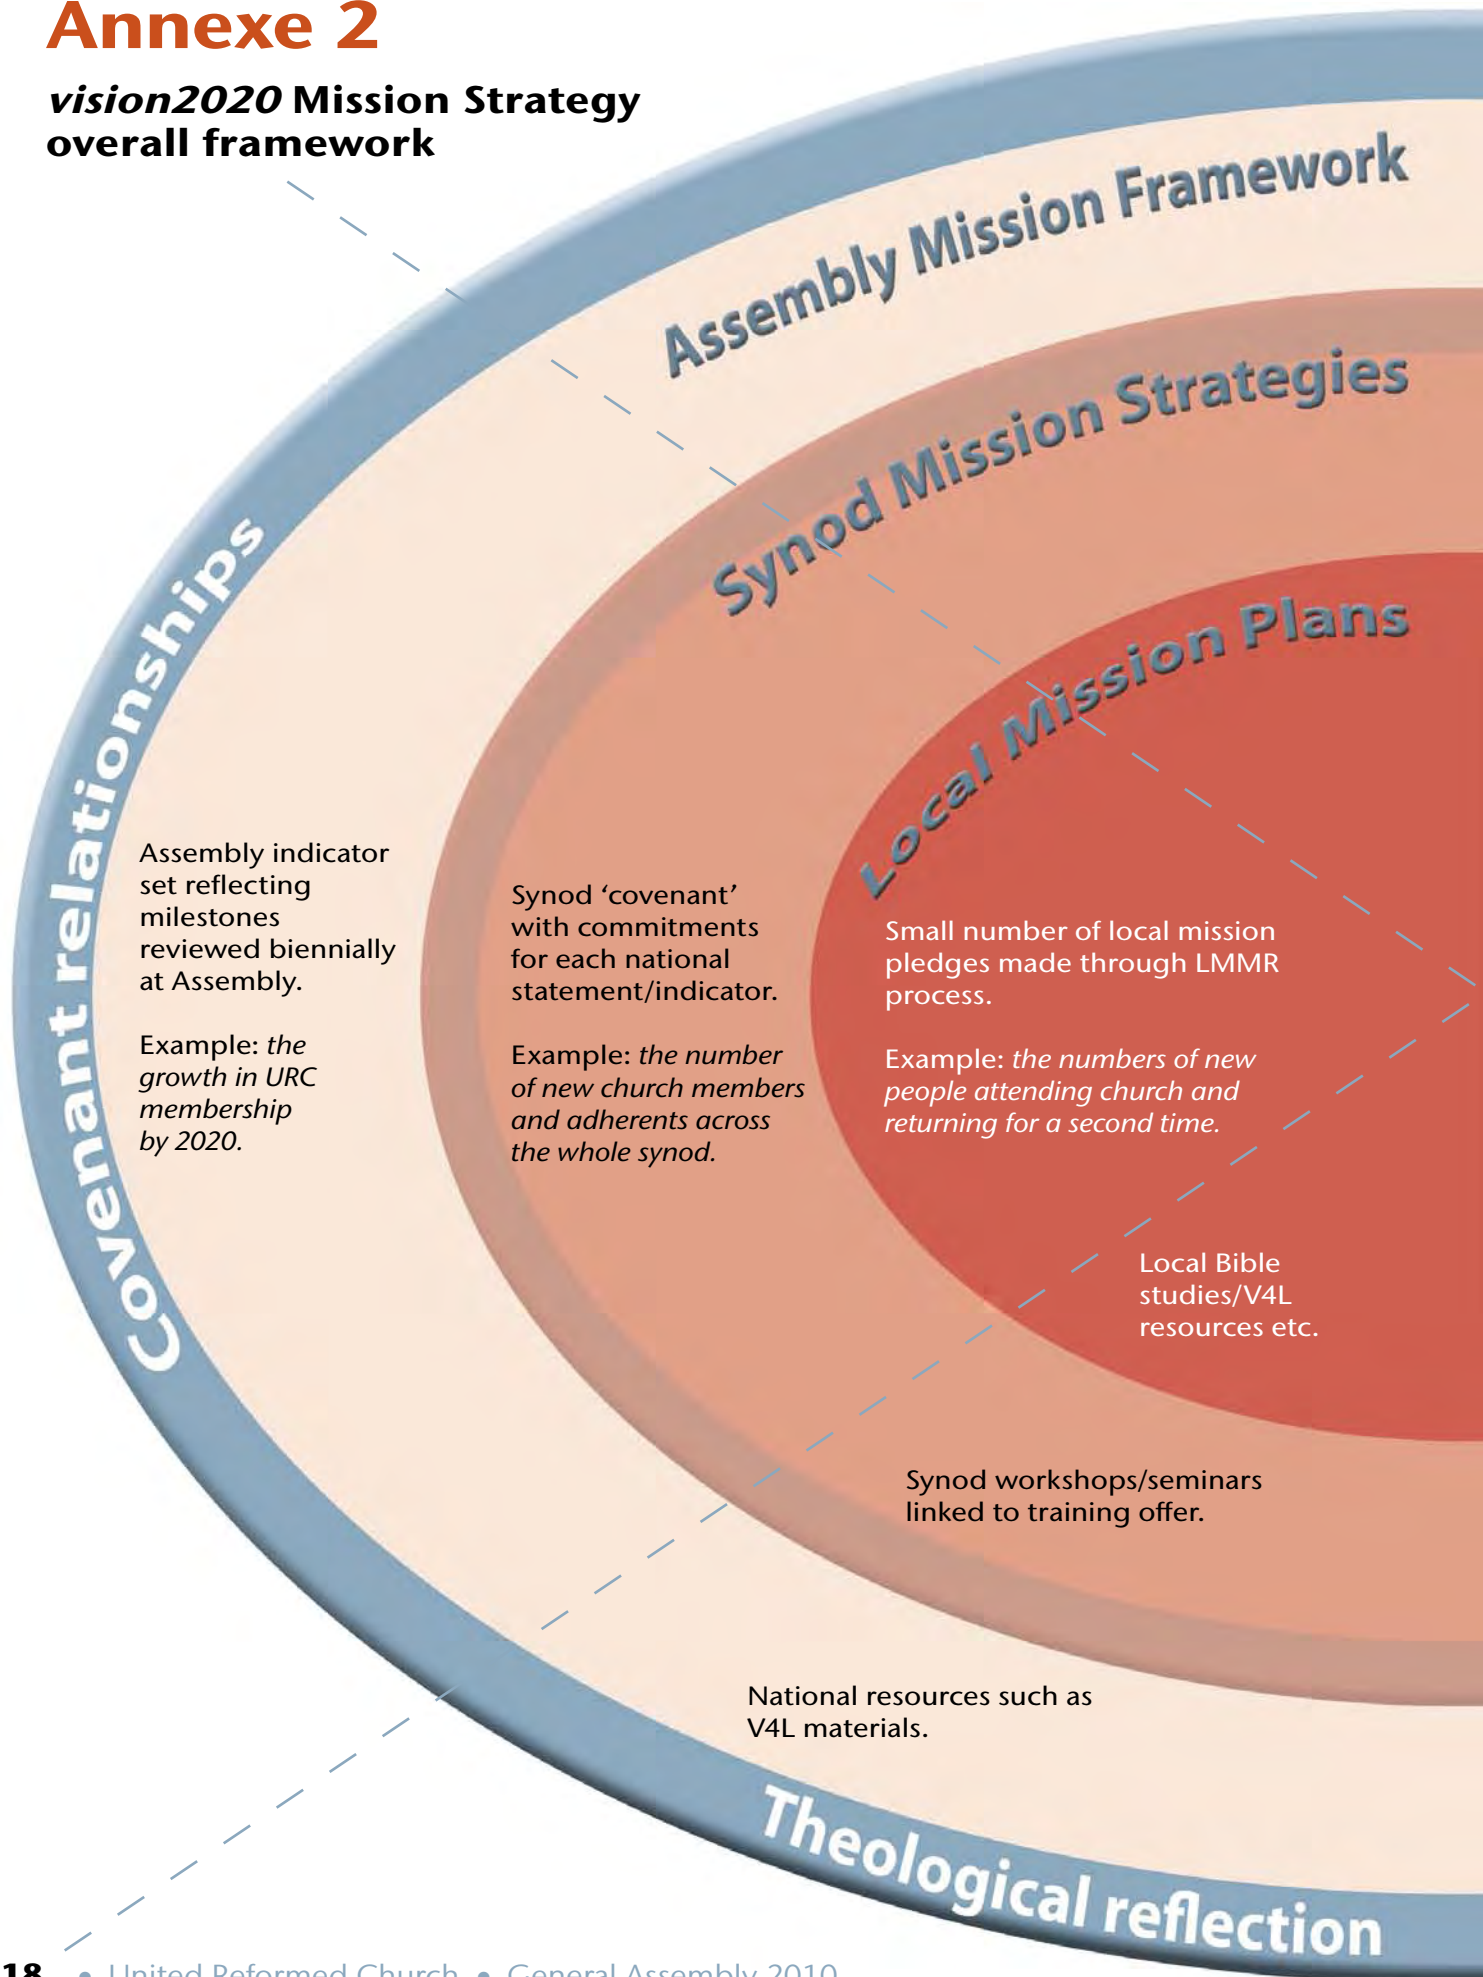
Annexe 2

*vision2020* Mission Strategy overall framework

Assembly Mission Framework

Synod Mission Strategies

Local Mission Plans

Covenant relationships

Assembly indicator set reflecting milestones reviewed biennially at Assembly.

Example: *the growth in URC membership by 2020.*

Synod 'covenant' with commitments for each national statement/indicator.

Example: *the number of new church members and adherents across the whole synod.*

Small number of local mission pledges made through LMMR process.

Example: *the numbers of new people attending church and returning for a second time.*

Local Bible studies/V4L resources etc.

Synod workshops/seminars linked to training offer.

National resources such as V4L materials.

Theological reflection

18 • United Reformed Church • General Assembly 2010